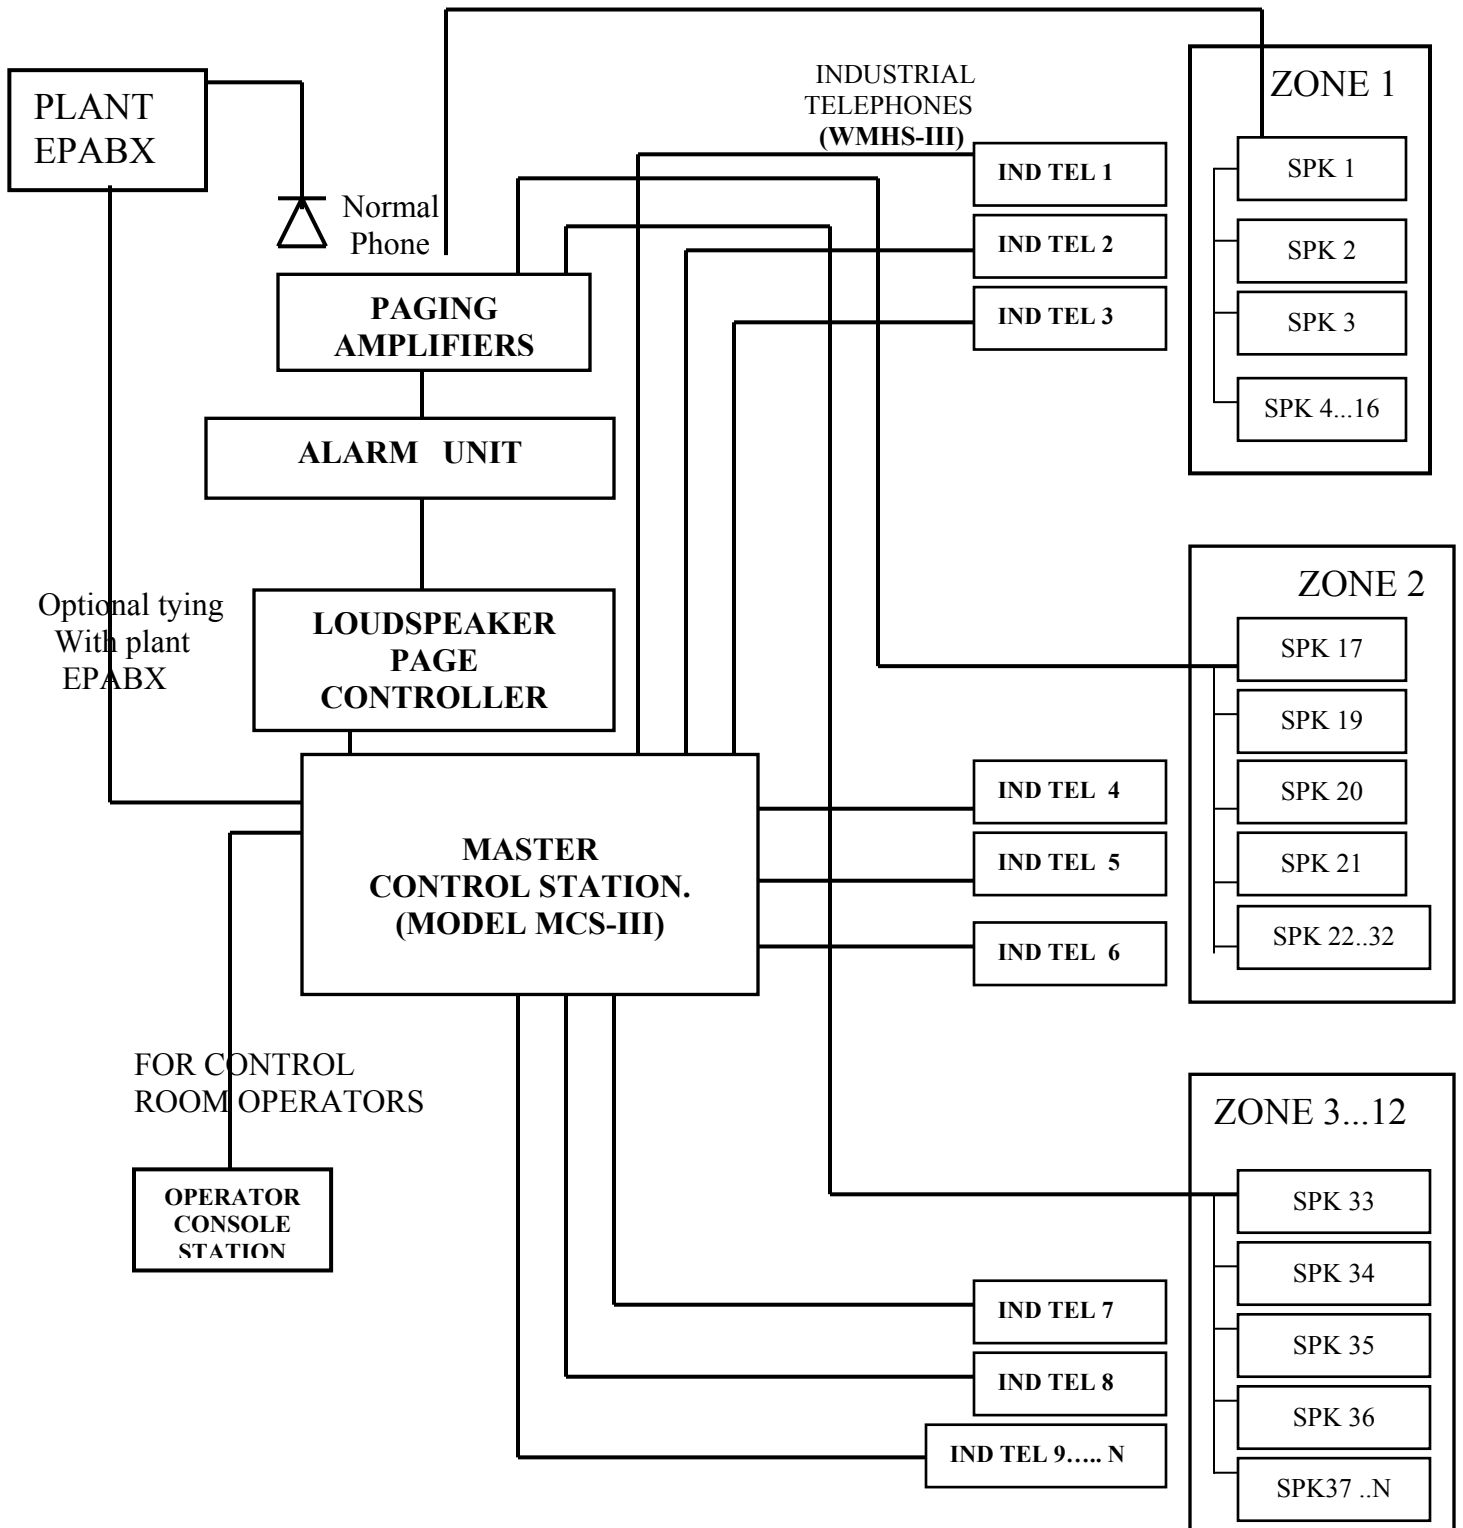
PLANT EPABX

Normal Phone

INDUSTRIAL TELEPHONES (WMHS-III)

ZONE 1

SPK 1

SPK 2

SPK 3

SPK 4...16

IND TEL 1

IND TEL 2

IND TEL 3

PAGING AMPLIFIERS

ALARM UNIT

Optional tying With plant EPABX

LOUDSPEAKER PAGE CONTROLLER

ZONE 2

SPK 17

SPK 19

SPK 20

SPK 21

SPK 22..32

MASTER CONTROL STATION. (MODEL MCS-III)

IND TEL 4

IND TEL 5

IND TEL 6

FOR CONTROL ROOM OPERATORS

OPERATOR CONSOLE STATION

ZONE 3...12

SPK 33

SPK 34

SPK 35

SPK 36

SPK37 ..N

IND TEL 7

IND TEL 8

IND TEL 9….. N